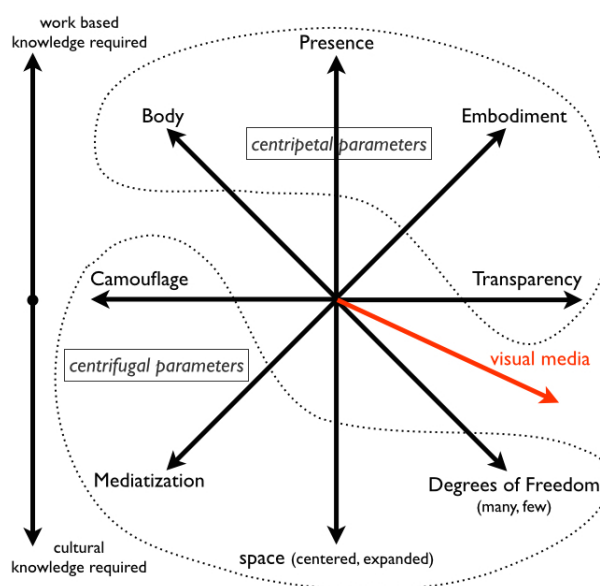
work based knowledge required

Presence

Body

Embodiment

centripetal parameters

Camouflage

Transparency

visual media

centrifugal parameters

Mediatization

Degrees of Freedom
(many, few)

cultural knowledge required

space (centered, expanded)